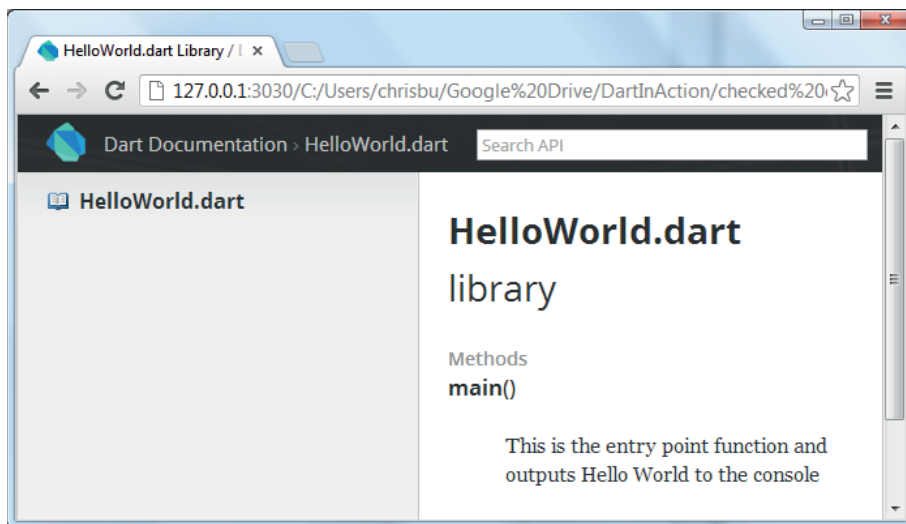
HelloWorld.dart Library / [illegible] ×

127.0.0.1:3030/C:/Users/chrisbu/Google%20Drive/DartInAction/checked%20

Dart Documentation › HelloWorld.dart

Search API

HelloWorld.dart

HelloWorld.dart

library

Methods

main()

This is the entry point function and outputs Hello World to the console